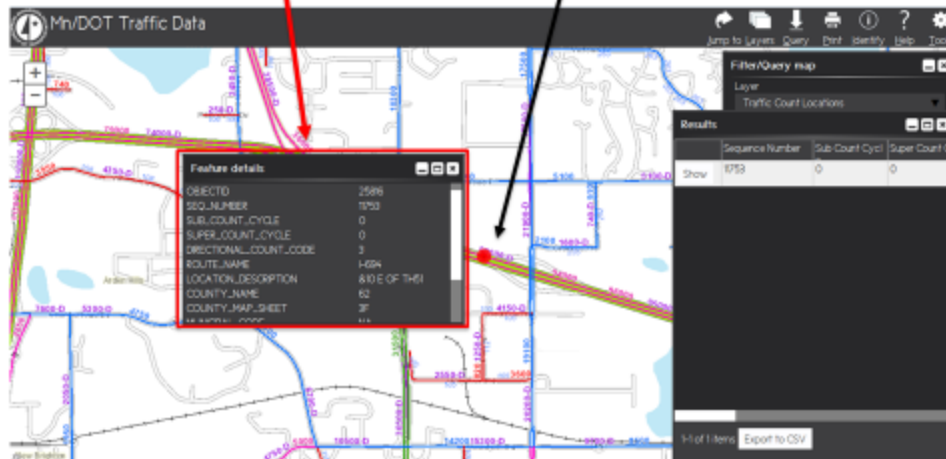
Mn/DOT Traffic Data

Jump to Layers Query Print Identify Help Too

Filter/Query map
Layer
Traffic Count Locations

Results

| | Sequence Number | Sub Count Cycl | Super Count |
|---|---|---|---|
| Show | 11753 | 0 | 0 |

1-1 of 1 items Export to CSV

Feature details

| | |
|---|---|
| OBJECTID | 25816 |
| SEQ_NUMBER | 11753 |
| SUB_COUNT_CYCLE | 0 |
| SUPER_COUNT_CYCLE | 0 |
| DIRECTIONAL_COUNT_CODE | 3 |
| ROUTE_NAME | I-694 |
| LOCATION_DESCRIPTION | &10 E OF TH51 |
| COUNTY_NAME | 62 |
| COUNTY_MAP_SHEET | 37 |

+
−
2160-D
74000-D
4150-D
5100
5100-D
2150
1060-D
4150-D
5350-D
1900-D
18500-D
34200
19700
3460
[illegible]